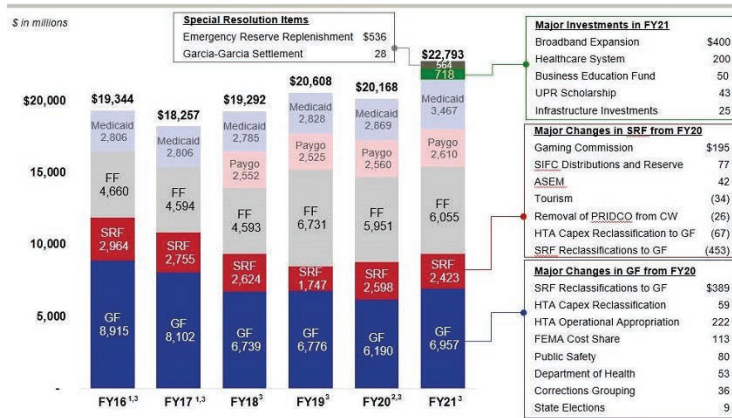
$ in millions

Special Resolution Items

| | |
|---|---|
| Emergency Reserve Replenishment | $536 |
| Garcia-Garcia Settlement | 28 |

$20,000

15,000

10,000

5,000

-

$19,344
Medicaid 2,806
FF 4,660
SRF 2,964
GF 8,915
FY16$^{1,3}$

$18,257
Medicaid 2,806
FF 4,594
SRF 2,755
GF 8,102
FY17$^{1,3}$

$19,292
Medicaid 2,785
Paygo 2,552
FF 4,593
SRF 2,624
GF 6,739
FY18$^{3}$

$20,608
Medicaid 2,828
Paygo 2,525
FF 6,731
SRF 1,747
GF 6,776
FY19$^{3}$

$20,168
Medicaid 2,869
Paygo 2,560
FF 5,951
SRF 2,598
GF 6,190
FY20$^{2,3}$

$22,793
564
718
Medicaid 3,467
Paygo 2,610
FF 6,055
SRF 2,423
GF 6,957
FY21$^{3}$

Major Investments in FY21

| | |
|---|---|
| Broadband Expansion | $400 |
| Healthcare System | 200 |
| Business Education Fund | 50 |
| UPR Scholarship | 43 |
| Infrastructure Investments | 25 |

Major Changes in SRF from FY20

| | |
|---|---|
| Gaming Commission | $195 |
| SIFC Distributions and Reserve | 77 |
| ASEM | 42 |
| Tourism | (34) |
| Removal of PRIDCO from CW | (26) |
| HTA Capex Reclassification to GF | (67) |
| SRF Reclassifications to GF | (453) |

Major Changes in GF from FY20

| | |
|---|---|
| SRF Reclassifications to GF | $389 |
| HTA Capex Reclassification | 59 |
| HTA Operational Appropriation | 222 |
| FEMA Cost Share | 113 |
| Public Safety | 80 |
| Department of Health | 53 |
| Corrections Grouping | 36 |
| State Elections | 9 |